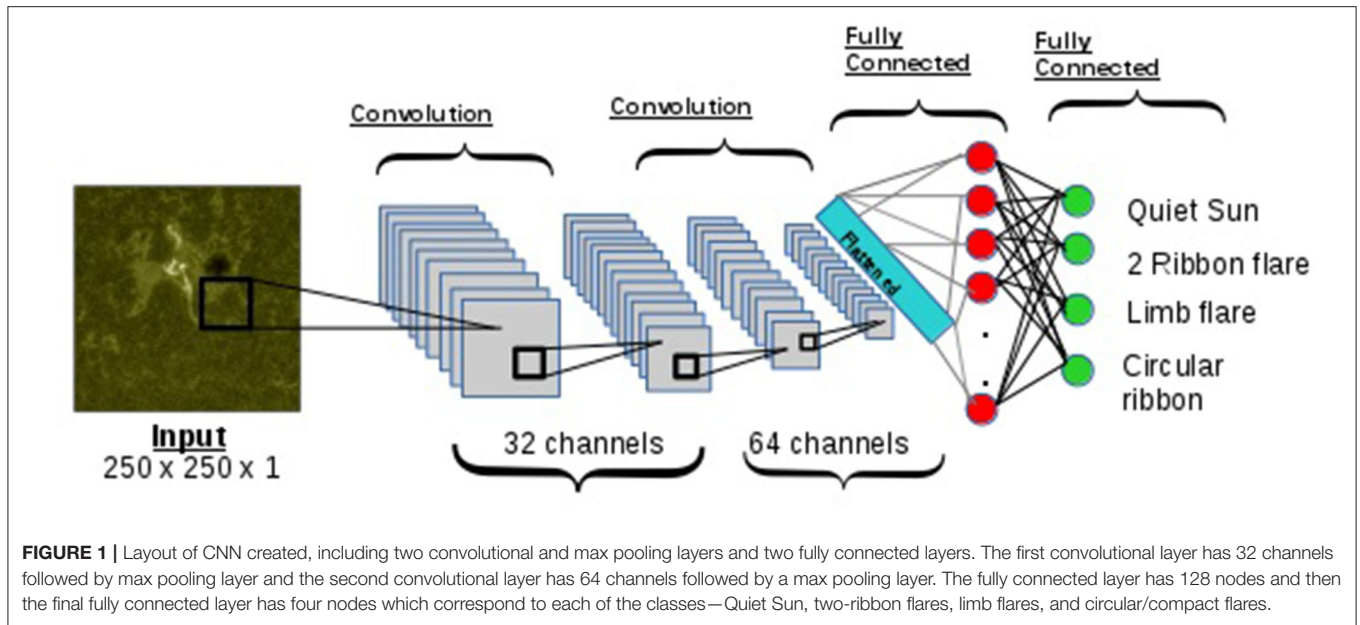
Convolution

Convolution

Fully Connected

Fully Connected

Flattened

Quiet Sun

2 Ribbon flare

Limb flare

Circular ribbon

Input
250 x 250 x 1

32 channels

64 channels

**FIGURE 1 |** Layout of CNN created, including two convolutional and max pooling layers and two fully connected layers. The first convolutional layer has 32 channels followed by max pooling layer and the second convolutional layer has 64 channels followed by a max pooling layer. The fully connected layer has 128 nodes and then the final fully connected layer has four nodes which correspond to each of the classes—Quiet Sun, two-ribbon flares, limb flares, and circular/compact flares.